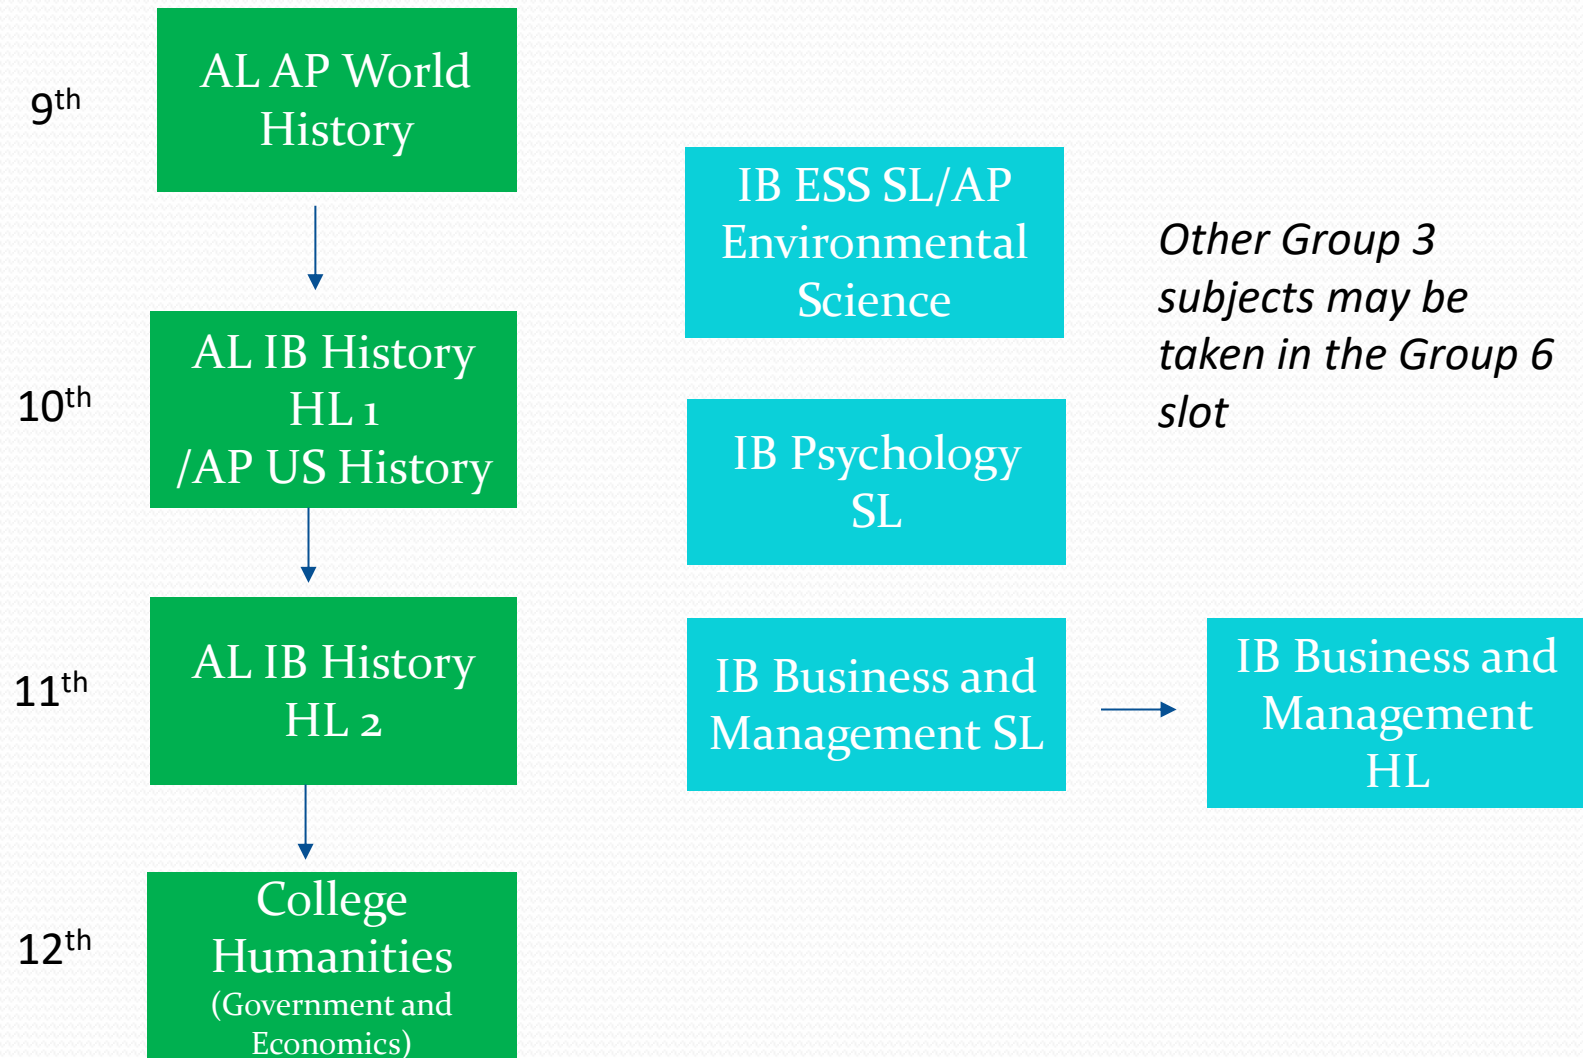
9th

AL AP World History

10th

AL IB History HL 1 /AP US History

11th

AL IB History HL 2

12th

College Humanities (Government and Economics)

IB ESS SL/AP Environmental Science

IB Psychology SL

IB Business and Management SL

IB Business and Management HL

*Other Group 3 subjects may be taken in the Group 6 slot*